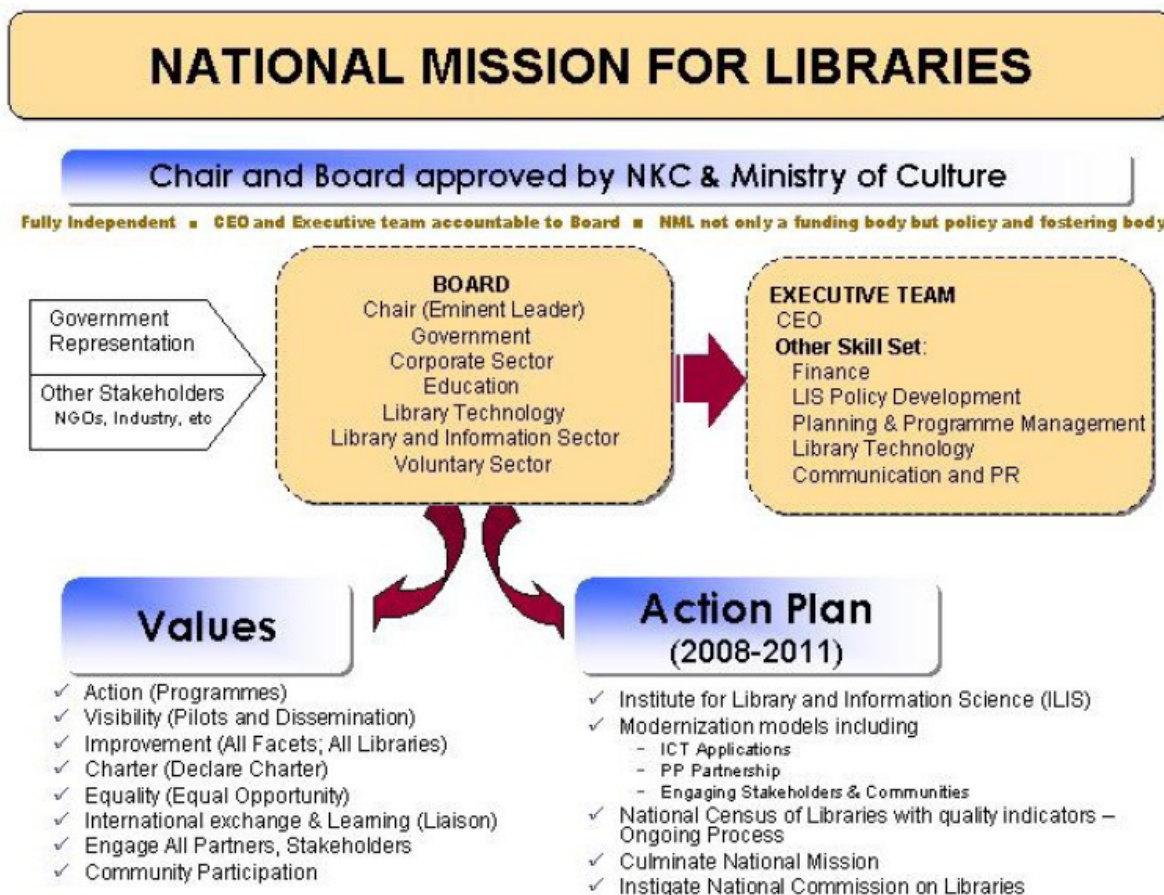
NATIONAL MISSION FOR LIBRARIES

Chair and Board approved by NKC & Ministry of Culture

Fully Independent ■ CEO and Executive team accountable to Board ■ NML not only a funding body but policy and fostering body

Government Representation

Other Stakeholders
NGOs, Industry, etc

BOARD
Chair (Eminent Leader)
Government
Corporate Sector
Education
Library Technology
Library and Information Sector
Voluntary Sector

EXECUTIVE TEAM
CEO
Other Skill Set:
Finance
LIS Policy Development
Planning & Programme Management
Library Technology
Communication and PR

Values

✓ Action (Programmes)
✓ Visibility (Pilots and Dissemination)
✓ Improvement (All Facets; All Libraries)
✓ Charter (Declare Charter)
✓ Equality (Equal Opportunity)
✓ International exchange & Learning (Liaison)
✓ Engage All Partners, Stakeholders
✓ Community Participation

Action Plan
(2008-2011)

✓ Institute for Library and Information Science (ILIS)
✓ Modernization models including
- ICT Applications
- PP Partnership
- Engaging Stakeholders & Communities
✓ National Census of Libraries with quality indicators – Ongoing Process
✓ Culminate National Mission
✓ Instigate National Commission on Libraries